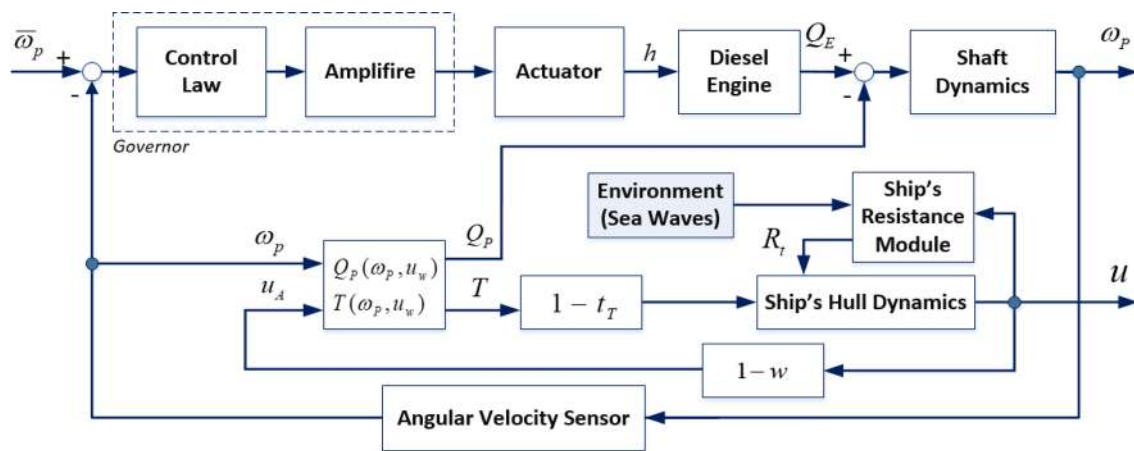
$\overline{\omega}_p$ + -

Control Law

Amplifire

Governor

Actuator

$h$

Diesel Engine

$Q_E$ + -

Shaft Dynamics

$\omega_P$

Environment (Sea Waves)

Ship's Resistance Module

$R_t$

$\omega_p$

$Q_P$

$Q_P(\omega_P, u_w)$

$T(\omega_P, u_w)$

$u_A$

$T$

$1 - t_T$

Ship's Hull Dynamics

$u$

$1-w$

Angular Velocity Sensor